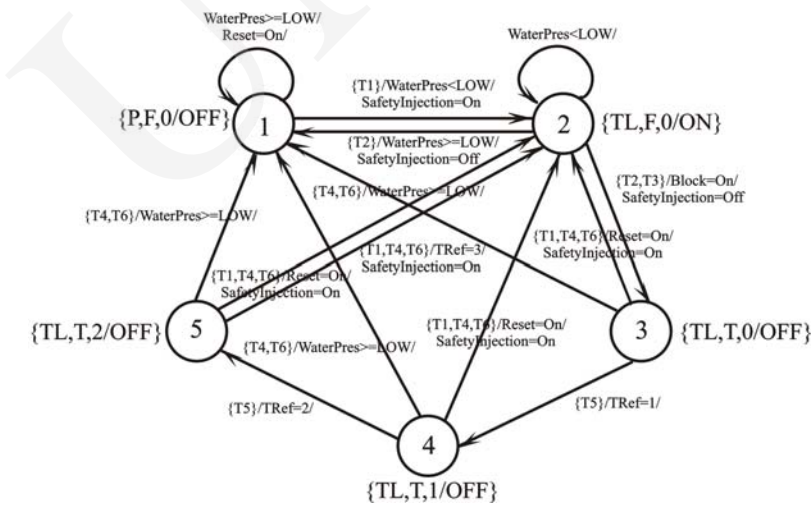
WaterPres>=LOW/
Reset=On/

WaterPres<LOW/

{P,F,0/OFF}

1

{T1}/WaterPres<LOW/
SafetyInjection=On

{T2}/WaterPres>=LOW/
SafetyInjection=Off

2

{TL,F,0/ON}

{T2,T3}/Block=On/
SafetyInjection=Off

{T4,T6}/WaterPres>=LOW/

{T4,T6}/WaterPres>=LOW/

{T1,T4,T6}/Reset=On/
SafetyInjection=On

{T1,T4,T6}/TRef=3/
SafetyInjection=On

{T1,T4,T6}/Reset=On/
SafetyInjection=On

{TL,T,2/OFF}

5

{T4,T6}/WaterPres>=LOW/

{T1,T4,T6}/Reset=On/
SafetyInjection=On

3

{TL,T,0/OFF}

{T5}/TRef=2/

{T5}/TRef=1/

4

{TL,T,1/OFF}